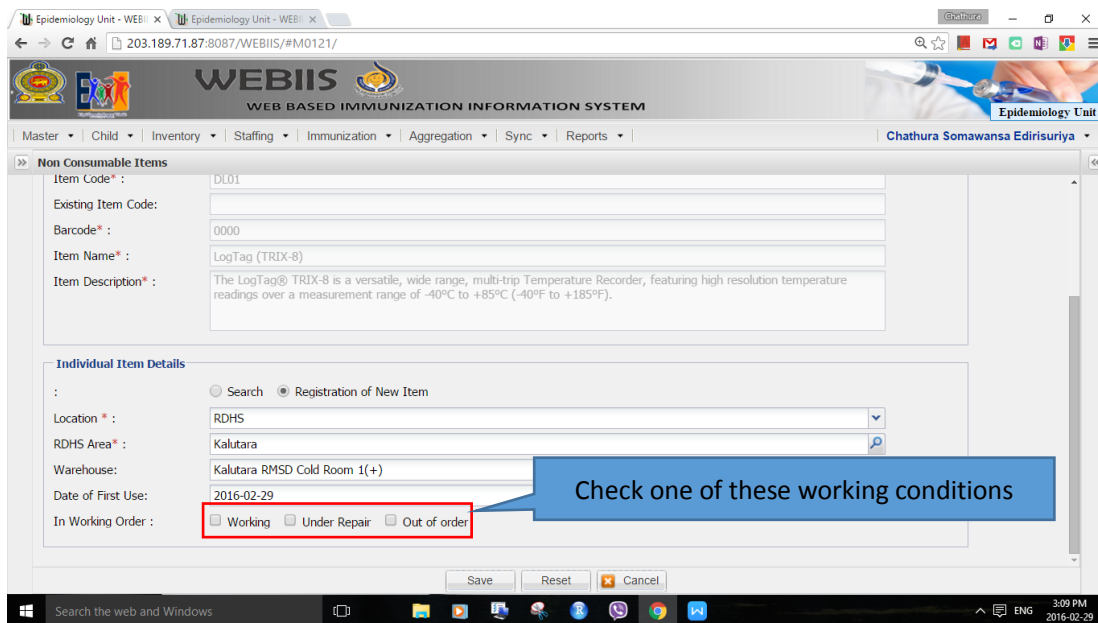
Epidemiology Unit - WEBII ×
Epidemiology Unit - WEBII ×
Chathura
203.189.71.87:8087/WEBIIS/#M0121/

WEBIIS
WEB BASED IMMUNIZATION INFORMATION SYSTEM
Epidemiology Unit

Master ▾ | Child ▾ | Inventory ▾ | Staffing ▾ | Immunization ▾ | Aggregation ▾ | Sync ▾ | Reports ▾ |
Chathura Somawansa Edirisuriya ▾

Non Consumable Items

Item Code* : DL01
Existing Item Code:
Barcode* : 0000
Item Name* : LogTag (TRIX-8)
Item Description* : The LogTag® TRIX-8 is a versatile, wide range, multi-trip Temperature Recorder, featuring high resolution temperature readings over a measurement range of -40°C to +85°C (-40°F to +185°F).

Individual Item Details
: Search Registration of New Item
Location * : RDHS
RDHS Area* : Kalutara
Warehouse: Kalutara RMSD Cold Room 1(+)
Date of First Use: 2016-02-29
In Working Order : Working Under Repair Out of order

Check one of these working conditions

Save Reset Cancel

Search the web and Windows
ENG 3:09 PM 2016-02-29